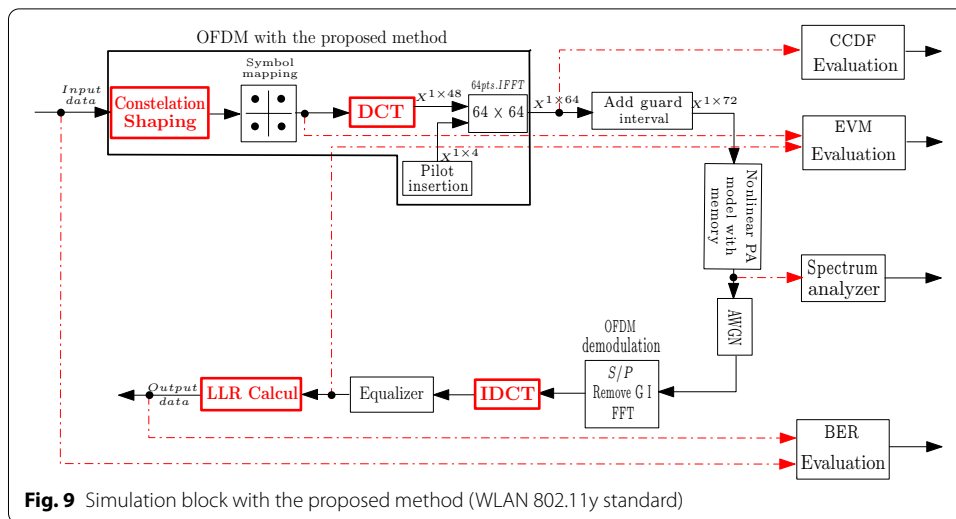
OFDM with the proposed method

Input data

Constelation Shaping

Symbol mapping

DCT

$X^{1\times48}$

64pts.IFFT

$64\times64$

$X^{1\times64}$

Add guard interval

$X^{1\times72}$

$X^{1\times4}$

Pilot insertion

CCDF Evaluation

EVM Evaluation

Nonlinear PA model with memory

Spectrum analyzer

AWGN

OFDM demodulation

$S/P$
Remove G I
FFT

IDCT

Equalizer

LLR Calcul

Output data

BER Evaluation

**Fig. 9** Simulation block with the proposed method (WLAN 802.11y standard)